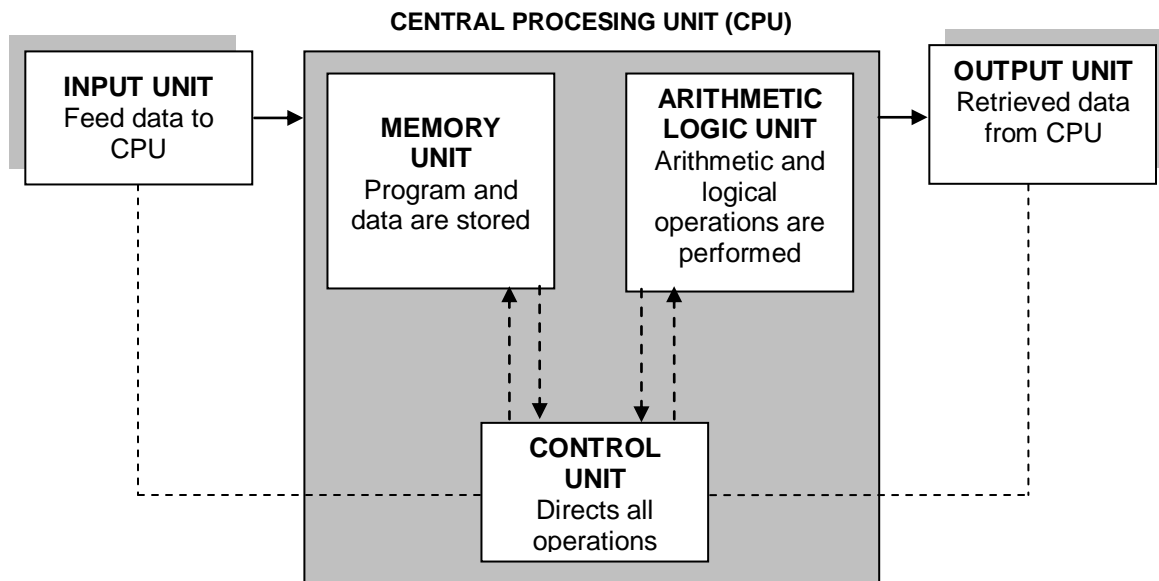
CENTRAL PROCESING UNIT (CPU)

INPUT UNIT
Feed data to CPU

MEMORY UNIT
Program and data are stored

ARITHMETIC LOGIC UNIT
Arithmetic and logical operations are performed

OUTPUT UNIT
Retrieved data from CPU

CONTROL UNIT
Directs all operations